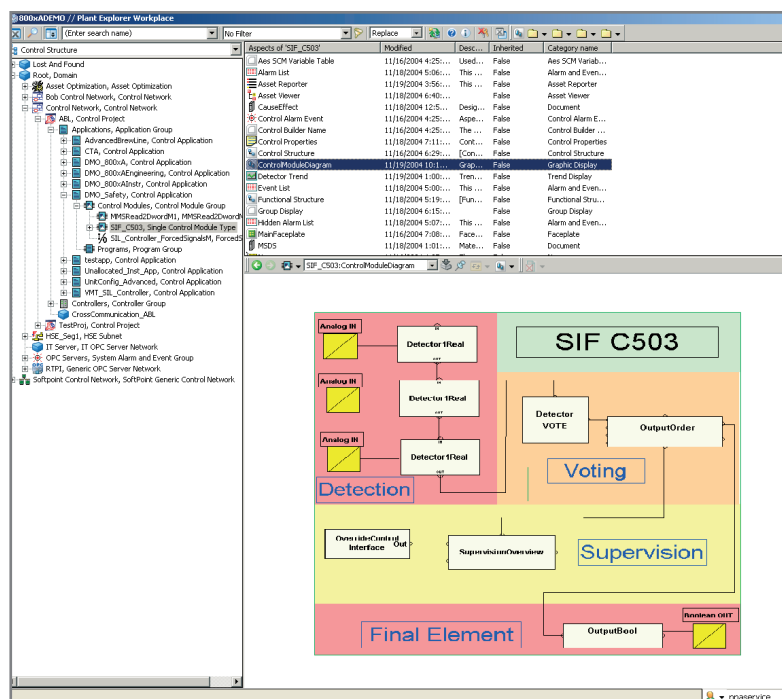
800xADEMO // Plant Explorer Workplace

(Enter search name)
No Filter
Replace

Control Structure

Lost And Found
Root, Domain
Asset Optimization, Asset Optimization
Bob Control Network, Control Network
Control Network, Control Network
ABL, Control Project
Applications, Application Group
AdvancedBrewLine, Control Application
CTA, Control Application
DMO_800xA, Control Application
DMO_800xAEngineering, Control Application
DMO_800xAInstr, Control Application
DMO_Safety, Control Application
Control Modules, Control Module Group
MMSRead2DwordM1, MMSRead2DwordM
SIF_C503, Single Control Module Type
SIL_Controller_ForcedSignalsM, ForcedS
Programs, Program Group
testapp, Control Application
Unallocated_Inst_App, Control Application
UnitConfig_Advanced, Control Application
VMT_SIL_Controller, Control Application
Controllers, Controller Group
CrossCommunication_ABL
TestProj, Control Project
HSE_Seg1, HSE Subnet
IT Server, IT OPC Server Network
OPC Servers, System Alarm and Event Group
RTPI, Generic OPC Server Network
Softpoint Control Network, SoftPoint Generic Control Network

| Aspects of 'SIF_C503' | Modified | Desc... | Inherited | Category name |
|---|---|---|---|---|
| Aes SCM Variable Table | 11/16/2004 4:25:... | Used... | False | Aes SCM Variab... |
| Alarm List | 11/18/2004 5:06:... | This ... | False | Alarm and Even... |
| Asset Reporter | 11/19/2004 3:56:... | This ... | False | Asset Reporter |
| Asset Viewer | 11/18/2004 6:40:... | | False | Asset Viewer |
| CauseEffect | 11/18/2004 12:5... | Desig... | False | Document |
| Control Alarm Event | 11/16/2004 4:25:... | Aspe... | False | Control Alarm E... |
| Control Builder Name | 11/16/2004 4:25:... | The ... | False | Control Builder ... |
| Control Properties | 11/18/2004 7:11:... | [Con... | False | Control Properties |
| Control Structure | 11/16/2004 6:29:... | [Con... | False | Control Structure |
| ControlModuleDiagram | 11/19/2004 10:1... | Grap... | False | Graphic Display |
| Detector Trend | 11/19/2004 1:00:... | Tren... | False | Trend Display |
| Event List | 11/18/2004 5:00:... | This ... | False | Alarm and Even... |
| Functional Structure | 11/16/2004 5:19:... | [Fun... | False | Functional Stru... |
| Group Display | 11/18/2004 6:15:... | | False | Group Display |
| Hidden Alarm List | 11/18/2004 5:07:... | This ... | False | Alarm and Even... |
| MainFaceplate | 11/16/2004 7:08:... | Face... | False | Faceplate |
| MSDS | 11/18/2004 1:01:... | Mate... | False | Document |

SIF_C503:ControlModuleDiagram

Analog IN
Detector1Real
Analog IN
Detector1Real
Analog IN
Detector1Real
Detection
SIF C503
Detector VOTE
OutputOrder
Voting
OverrideControl Interface
Out
SupervisionOverview
Supervision
Final Element
OutputBool
Boolean OUT
ppaservice